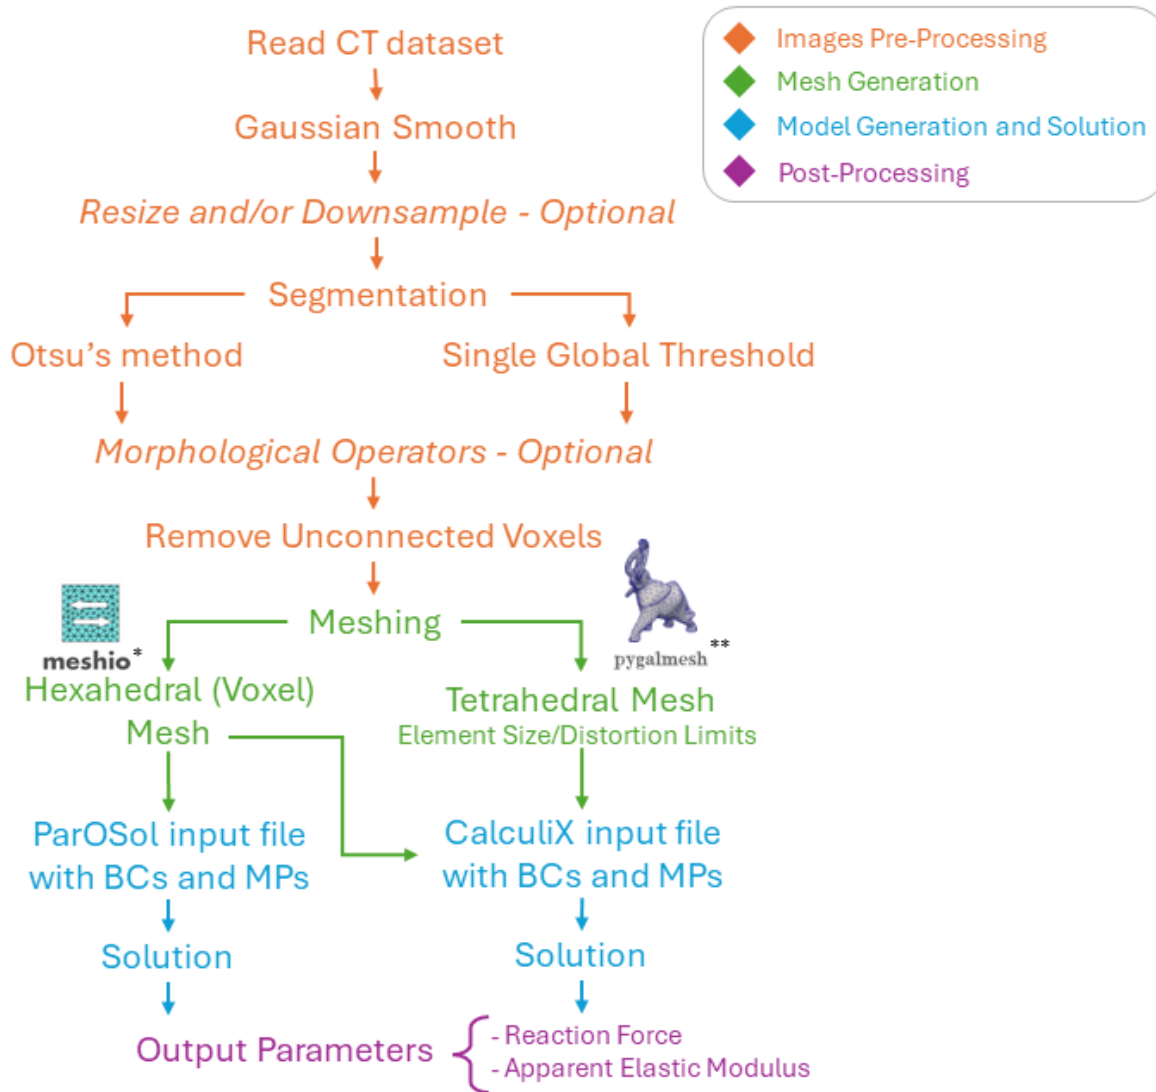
Read CT dataset

Gaussian Smooth

Resize and/or Downsample - Optional

Segmentation

Otsu's method

Single Global Threshold

Morphological Operators - Optional

Remove Unconnected Voxels

Meshing

meshio*

pygalmesh**

Hexahedral (Voxel) Mesh

Tetrahedral Mesh
Element Size/Distortion Limits

ParOSol input file with BCs and MPs

CalculiX input file with BCs and MPs

Solution

Solution

Output Parameters
- Reaction Force
- Apparent Elastic Modulus

Images Pre-Processing
Mesh Generation
Model Generation and Solution
Post-Processing